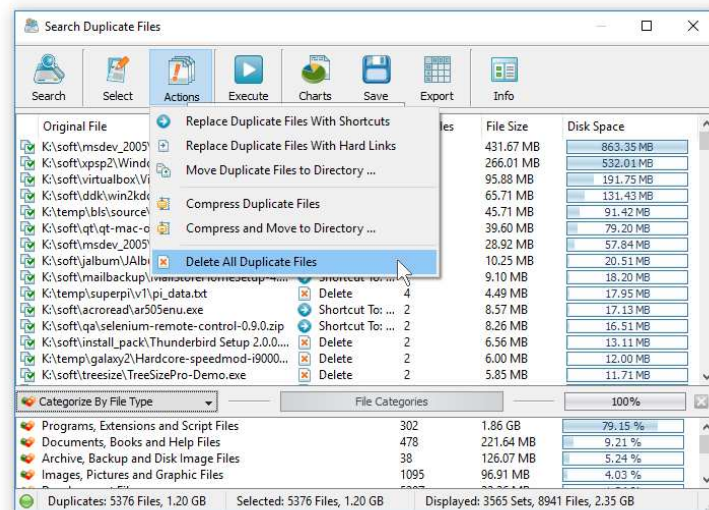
Search Duplicate Files

Search Select Actions Execute Charts Save Export Info

| Original File | | les | File Size | Disk Space |
|---|---|---|---|---|
| K:\soft\msdev_2005\ | | | 431.67 MB | 863.35 MB |
| K:\soft\xpsp2\Windo | | | 266.01 MB | 532.01 MB |
| K:\soft\virtualbox\Vi | | | 95.88 MB | 191.75 MB |
| K:\soft\ddk\win2kdc | | | 65.71 MB | 131.43 MB |
| K:\temp\bls\source\ | | | 45.71 MB | 91.42 MB |
| K:\soft\qt\qt-mac-o | | | 39.60 MB | 79.20 MB |
| K:\soft\msdev_2005\ | | | 28.92 MB | 57.84 MB |
| K:\soft\jalbum\JAlbu | | | 10.25 MB | 20.51 MB |
| K:\soft\mailbackup\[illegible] | Shortcut To: ... | | 9.10 MB | 18.20 MB |
| K:\temp\superpi\v1\pi_data.txt | Delete | 4 | 4.49 MB | 17.95 MB |
| K:\soft\acroread\ar505enu.exe | Shortcut To: ... | 2 | 8.57 MB | 17.13 MB |
| K:\soft\qa\selenium-remote-control-0.9.0.zip | Shortcut To: ... | 2 | 8.26 MB | 16.51 MB |
| K:\soft\install_pack\Thunderbird Setup 2.0.0.... | Delete | 2 | 6.56 MB | 13.11 MB |
| K:\temp\galaxy2\Hardcore-speedmod-i9000... | Delete | 2 | 6.00 MB | 12.00 MB |
| K:\soft\treesize\TreeSizePro-Demo.exe | Delete | 2 | 5.85 MB | 11.71 MB |

Replace Duplicate Files With Shortcuts
Replace Duplicate Files With Hard Links
Move Duplicate Files to Directory ...
Compress Duplicate Files
Compress and Move to Directory ...
Delete All Duplicate Files

Categorize By File Type | File Categories | 100%

| | | | |
|---|---|---|---|
| Programs, Extensions and Script Files | 302 | 1.86 GB | 79.15 % |
| Documents, Books and Help Files | 478 | 221.64 MB | 9.21 % |
| Archive, Backup and Disk Image Files | 38 | 126.07 MB | 5.24 % |
| Images, Pictures and Graphic Files | 1095 | 96.91 MB | 4.03 % |

Duplicates: 5376 Files, 1.20 GB Selected: 5376 Files, 1.20 GB Displayed: 3565 Sets, 8941 Files, 2.35 GB